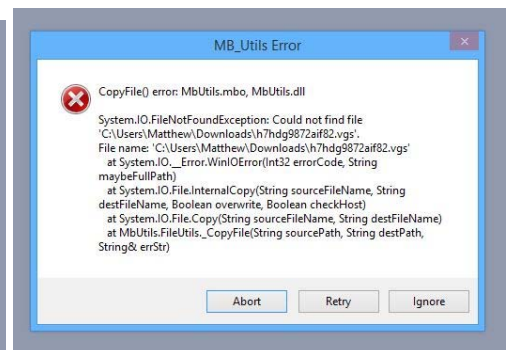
MB_Utils Error

CopyFile() error: MbUtils.mbo, MbUtils.dll

System.IO.FileNotFoundException: Could not find file 'C:\Users\Matthew\Downloads\h7hdg9872aif82.vgs'.
File name: 'C:\Users\Matthew\Downloads\h7hdg9872aif82.vgs'
at System.IO.__Error.WinIOError(Int32 errorCode, String maybeFullPath)
at System.IO.File.InternalCopy(String sourceFileName, String destFileName, Boolean overwrite, Boolean checkHost)
at System.IO.File.Copy(String sourceFileName, String destFileName)
at MbUtils.FileUtils._CopyFile(String sourcePath, String destPath, String& errStr)

Abort Retry Ignore